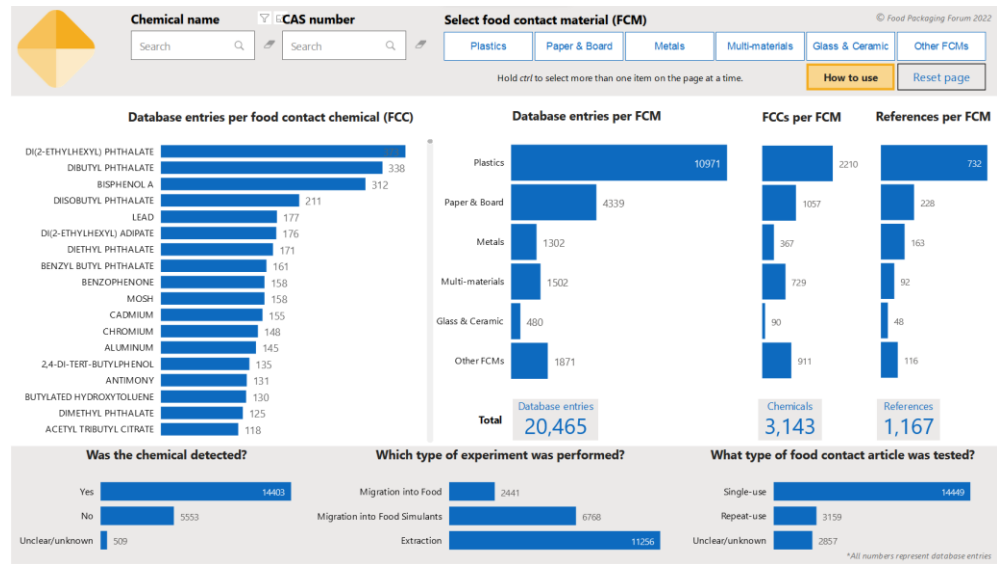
Chemical name

Search

CAS number

Search

Select food contact material (FCM)

© Food Packaging Forum 2022

Plastics | Paper & Board | Metals | Multi-materials | Glass & Ceramic | Other FCMs

Hold ctrl to select more than one item on the page at a time.

How to use

Reset page

Database entries per food contact chemical (FCC)

| Chemical | Entries |
|---|---|
| DI(2-ETHYLHEXYL) PHTHALATE | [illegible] |
| DIBUTYL PHTHALATE | 338 |
| BISPHENOL A | 312 |
| DIISOBUTYL PHTHALATE | 211 |
| LEAD | 177 |
| DI(2-ETHYLHEXYL) ADIPATE | 176 |
| DIETHYL PHTHALATE | 171 |
| BENZYL BUTYL PHTHALATE | 161 |
| BENZOPHENONE | 158 |
| MOSH | 158 |
| CADMIUM | 155 |
| CHROMIUM | 148 |
| ALUMINUM | 145 |
| 2,4-DI-TERT-BUTYLPHENOL | 135 |
| ANTIMONY | 131 |
| BUTYLATED HYDROXYTOLUENE | 130 |
| DIMETHYL PHTHALATE | 125 |
| ACETYL TRIBUTYL CITRATE | 118 |

Database entries per FCM

FCCs per FCM

References per FCM

| FCM | Database entries | FCCs | References |
|---|---|---|---|
| Plastics | 10971 | 2210 | 732 |
| Paper & Board | 4339 | 1057 | 228 |
| Metals | 1302 | 367 | 163 |
| Multi-materials | 1502 | 729 | 92 |
| Glass & Ceramic | 480 | 90 | 48 |
| Other FCMs | 1871 | 911 | 116 |

Total

Database entries
20,465

Chemicals
3,143

References
1,167

Was the chemical detected?

| | |
|---|---|
| Yes | 14403 |
| No | 5553 |
| Unclear/unknown | 509 |

Which type of experiment was performed?

| | |
|---|---|
| Migration into Food | 2441 |
| Migration into Food Simulants | 6768 |
| Extraction | 11256 |

What type of food contact article was tested?

| | |
|---|---|
| Single-use | 14449 |
| Repeat-use | 3159 |
| Unclear/unknown | 2857 |

*All numbers represent database entries